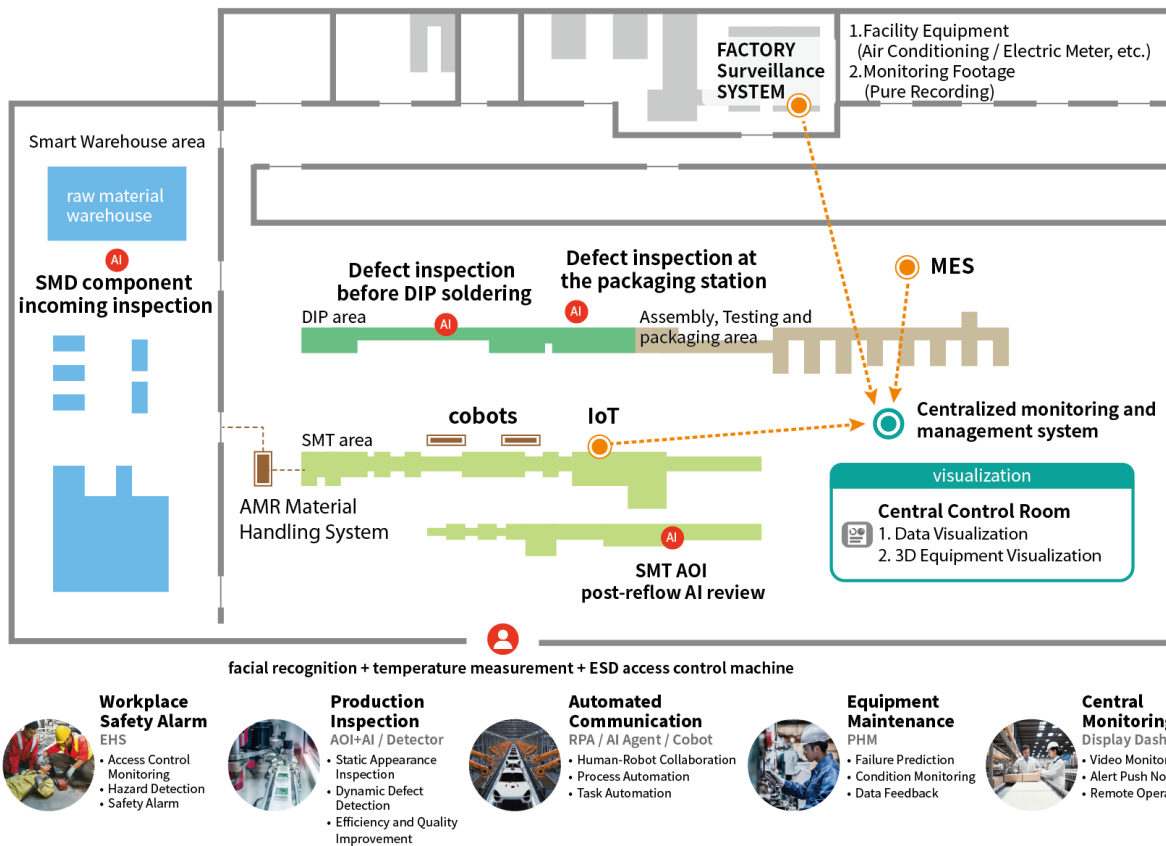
FACTORY Surveillance SYSTEM

1.Facility Equipment
(Air Conditioning / Electric Meter, etc.)
2.Monitoring Footage
(Pure Recording)

Smart Warehouse area

raw material warehouse

AI

SMD component incoming inspection

Defect inspection before DIP soldering

Defect inspection at the packaging station

MES

DIP area

AI

AI

Assembly, Testing and packaging area

cobots

IoT

Centralized monitoring and management system

SMT area

visualization

Central Control Room
1. Data Visualization
2. 3D Equipment Visualization

AMR Material Handling System

AI

SMT AOI post-reflow AI review

facial recognition + temperature measurement + ESD access control machine

Workplace Safety Alarm
EHS
• Access Control Monitoring
• Hazard Detection
• Safety Alarm

Production Inspection
AOI+AI / Detector
• Static Appearance Inspection
• Dynamic Defect Detection
• Efficiency and Quality Improvement

Automated Communication
RPA / AI Agent / Cobot
• Human-Robot Collaboration
• Process Automation
• Task Automation

Equipment Maintenance
PHM
• Failure Prediction
• Condition Monitoring
• Data Feedback

Central Monitoring
Display Dash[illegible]
• Video Monitor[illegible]
• Alert Push No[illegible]
• Remote Opera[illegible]